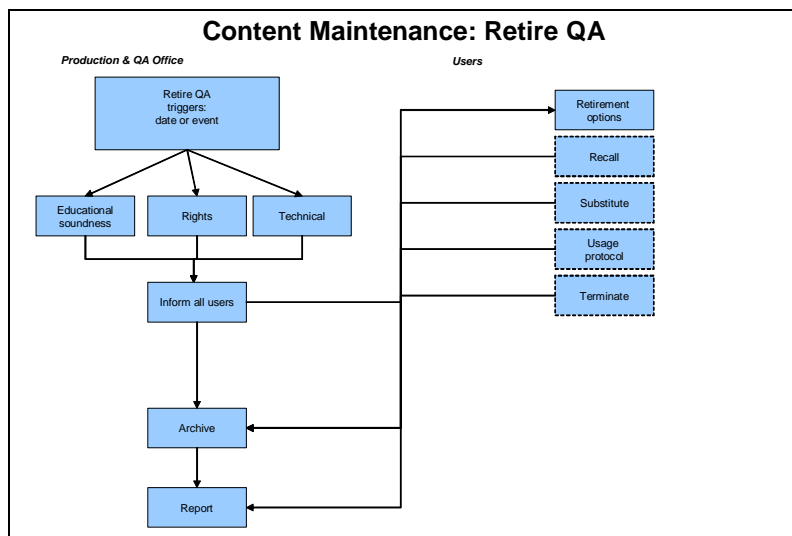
Content Maintenance: Retire QA

Production & QA Office

Users

Retire QA triggers: date or event

Educational soundness

Rights

Technical

Inform all users

Archive

Report

Retirement options

Recall

Substitute

Usage protocol

Terminate